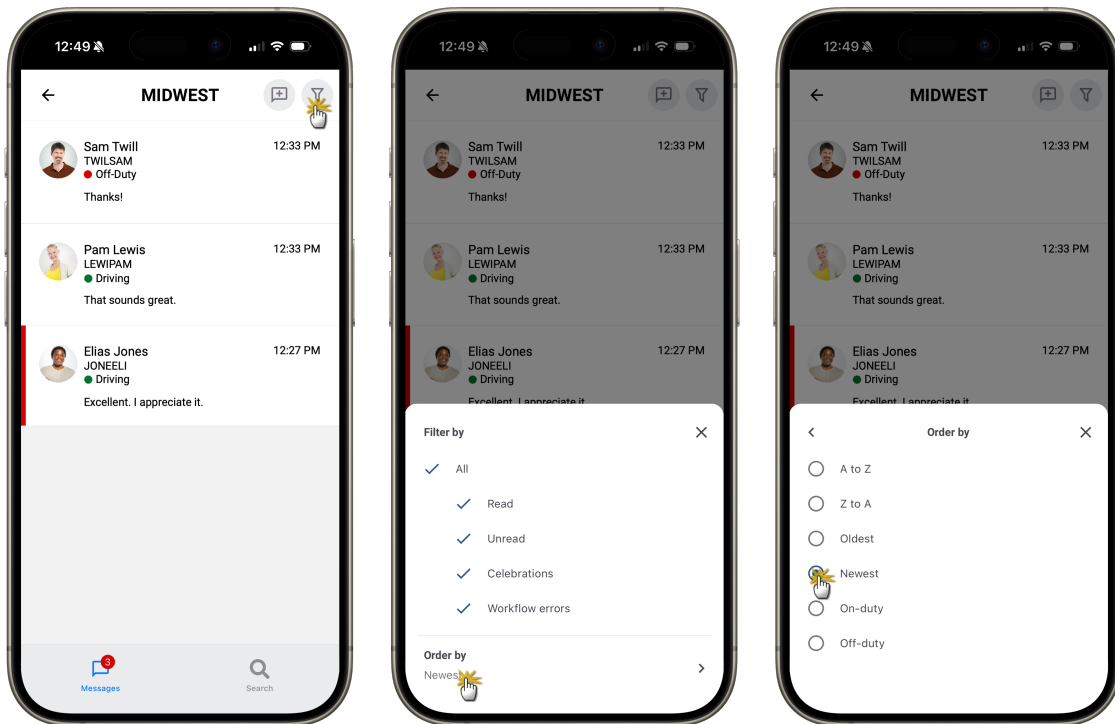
12:49

MIDWEST

Sam Twill
TWILSAM
Off-Duty
12:33 PM
Thanks!

Pam Lewis
LEWIPAM
Driving
12:33 PM
That sounds great.

Elias Jones
JONEELI
Driving
12:27 PM
Excellent. I appreciate it.

3
Messages
Search

12:49

MIDWEST

Sam Twill
TWILSAM
Off-Duty
12:33 PM
Thanks!

Pam Lewis
LEWIPAM
Driving
12:33 PM
That sounds great.

Elias Jones
JONEELI
Driving
12:27 PM
Excellent. I appreciate it.

Filter by

All
Read
Unread
Celebrations
Workflow errors

Order by
Newes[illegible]

12:49

MIDWEST

Sam Twill
TWILSAM
Off-Duty
12:33 PM
Thanks!

Pam Lewis
LEWIPAM
Driving
12:33 PM
That sounds great.

Elias Jones
JONEELI
Driving
12:27 PM
Excellent. I appreciate it.

Order by

A to Z
Z to A
Oldest
Newest
On-duty
Off-duty